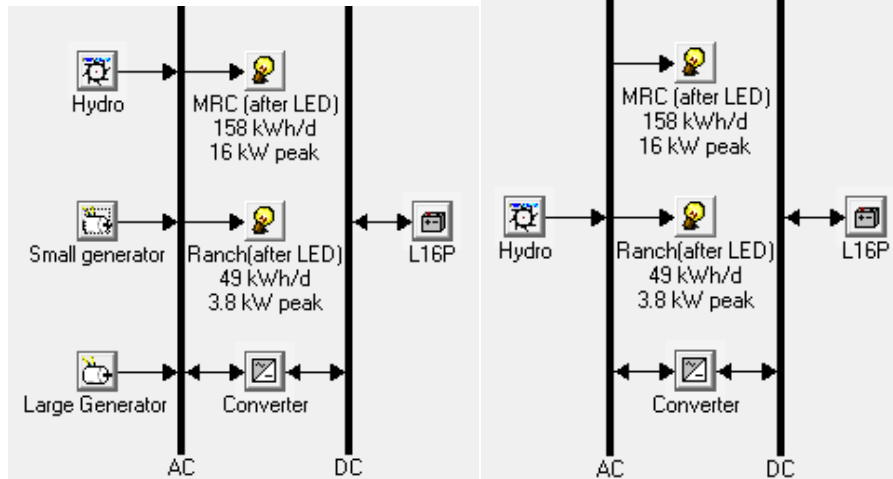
Hydro

MRC (after LED)
158 kWh/d
16 kW peak

Small generator

Ranch(after LED)
49 kWh/d
3.8 kW peak

L16P

Large Generator

Converter

AC

DC

MRC (after LED)
158 kWh/d
16 kW peak

Hydro

Ranch(after LED)
49 kWh/d
3.8 kW peak

L16P

Converter

AC

DC